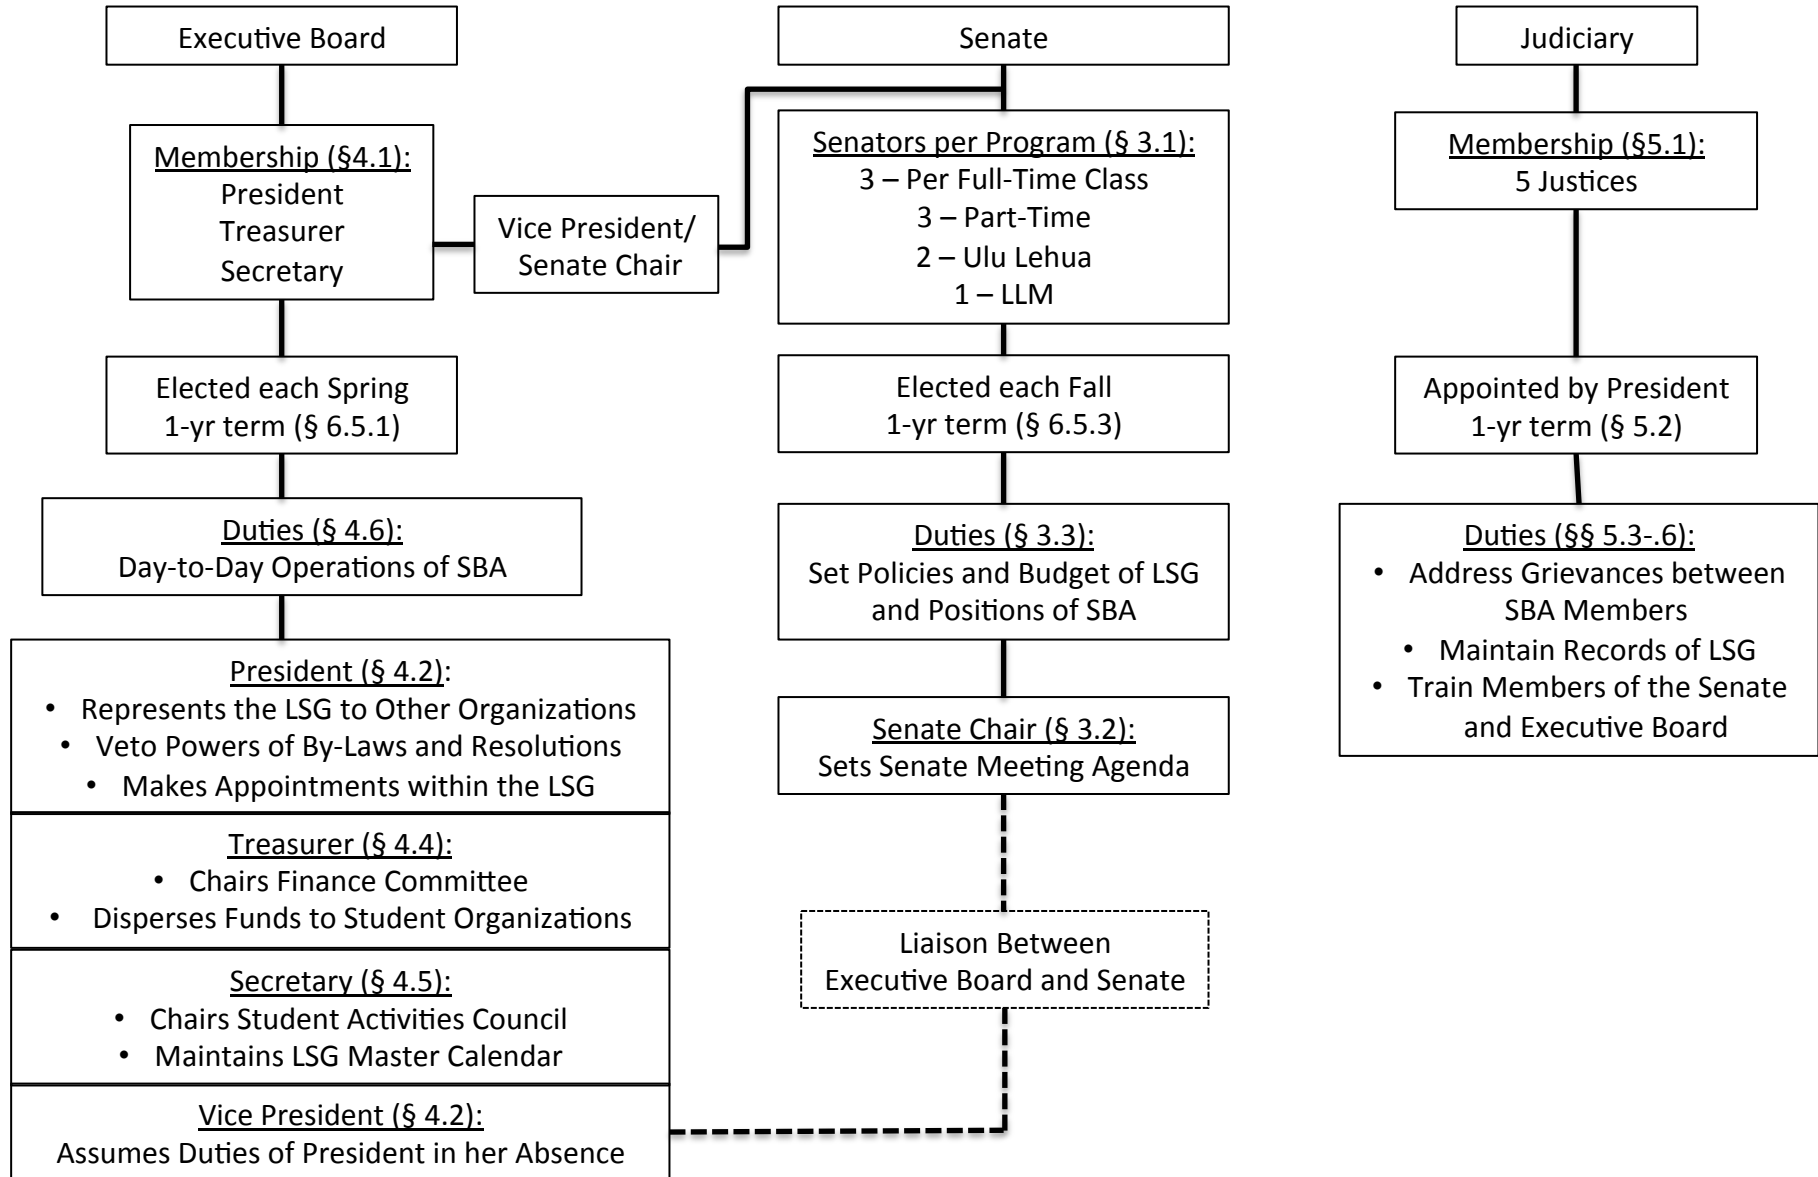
Executive Board

Membership (§4.1):
President
Treasurer
Secretary

Vice President/
Senate Chair

Elected each Spring
1-yr term (§ 6.5.1)

Duties (§ 4.6):
Day-to-Day Operations of SBA

President (§ 4.2):
• Represents the LSG to Other Organizations
• Veto Powers of By-Laws and Resolutions
• Makes Appointments within the LSG

Treasurer (§ 4.4):
• Chairs Finance Committee
• Disperses Funds to Student Organizations

Secretary (§ 4.5):
• Chairs Student Activities Council
• Maintains LSG Master Calendar

Vice President (§ 4.2):
Assumes Duties of President in her Absence

Senate

Senators per Program (§ 3.1):
3 – Per Full-Time Class
3 – Part-Time
2 – Ulu Lehua
1 – LLM

Elected each Fall
1-yr term (§ 6.5.3)

Duties (§ 3.3):
Set Policies and Budget of LSG and Positions of SBA

Senate Chair (§ 3.2):
Sets Senate Meeting Agenda

Liaison Between
Executive Board and Senate

Judiciary

Membership (§5.1):
5 Justices

Appointed by President
1-yr term (§ 5.2)

Duties (§§ 5.3-.6):
• Address Grievances between SBA Members
• Maintain Records of LSG
• Train Members of the Senate and Executive Board